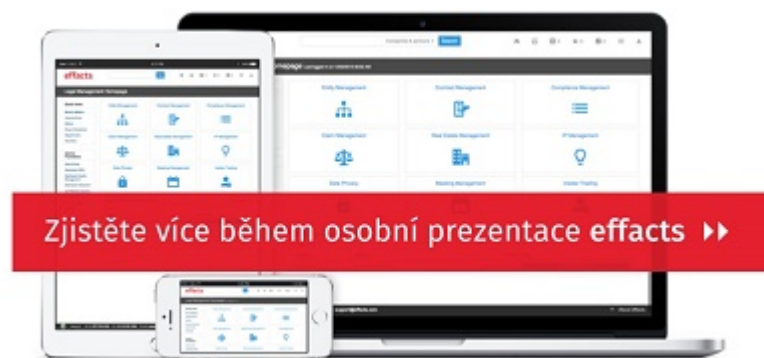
effacts

Legal Management Homepage

Homepage

Entity Management

Contract Management

Compliance Management

Claim Management

Real Estate Management

IP Management

Data Privacy

Meeting Management

Insider Trading

Zjistěte více během osobní prezentace effacts ▶▶

effacts